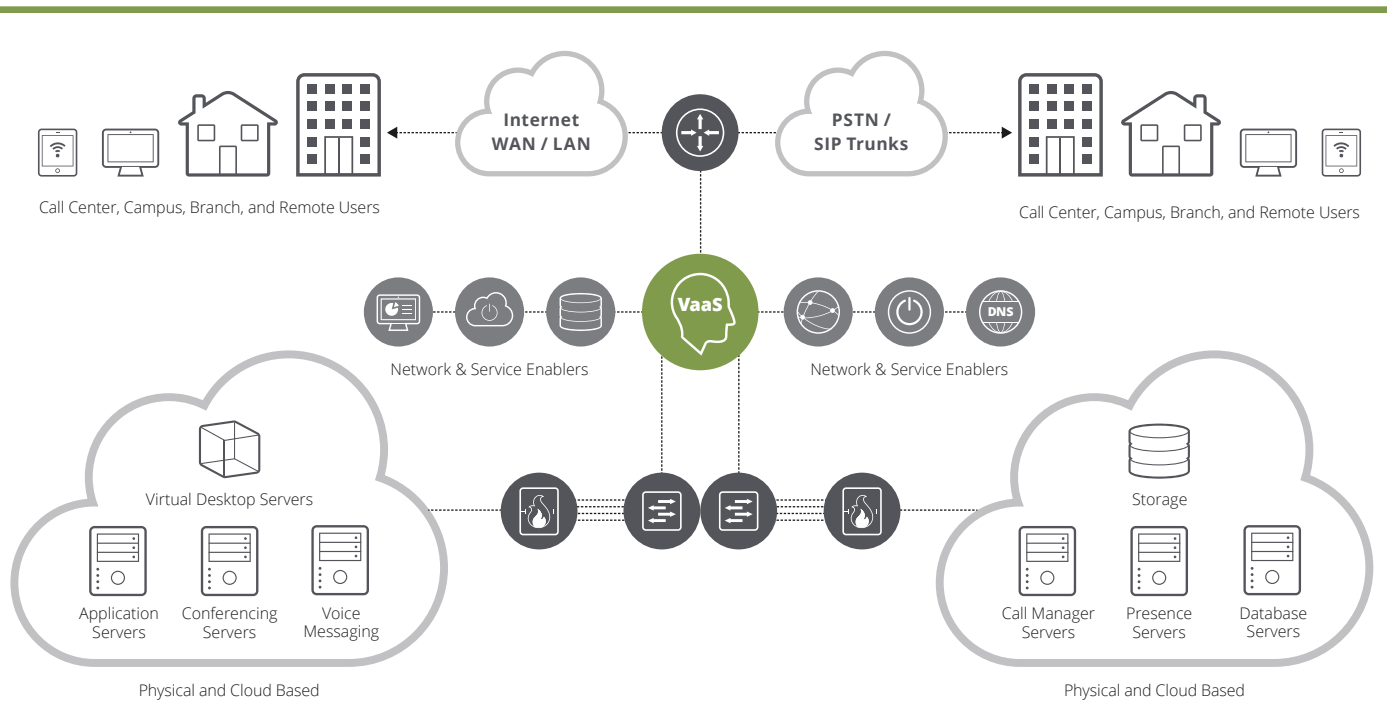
Internet
WAN / LAN

PSTN /
SIP Trunks

Call Center, Campus, Branch, and Remote Users

Call Center, Campus, Branch, and Remote Users

VaaS

DNS

Network & Service Enablers

Network & Service Enablers

Virtual Desktop Servers

Application Servers

Conferencing Servers

Voice Messaging

Physical and Cloud Based

Storage

Call Manager Servers

Presence Servers

Database Servers

Physical and Cloud Based